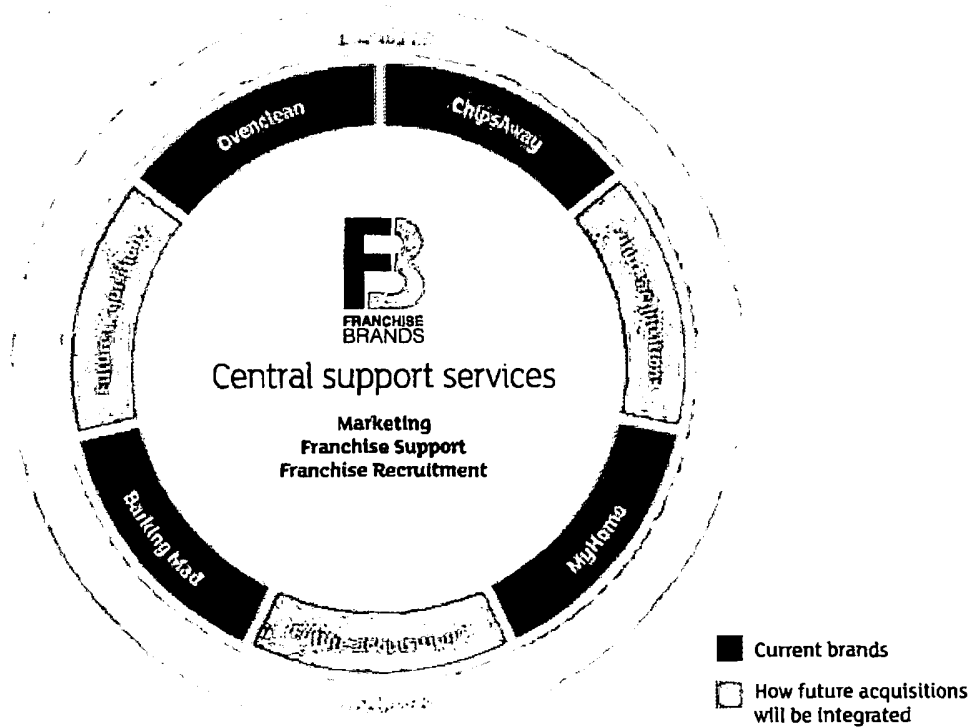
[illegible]

Ovenclean

ChipsAway

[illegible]

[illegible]

FRANCHISE BRANDS

Central support services

Marketing
Franchise Support
Franchise Recruitment

Barking Mad

MyHome

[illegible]

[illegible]

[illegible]

Current brands

How future acquisitions will be integrated